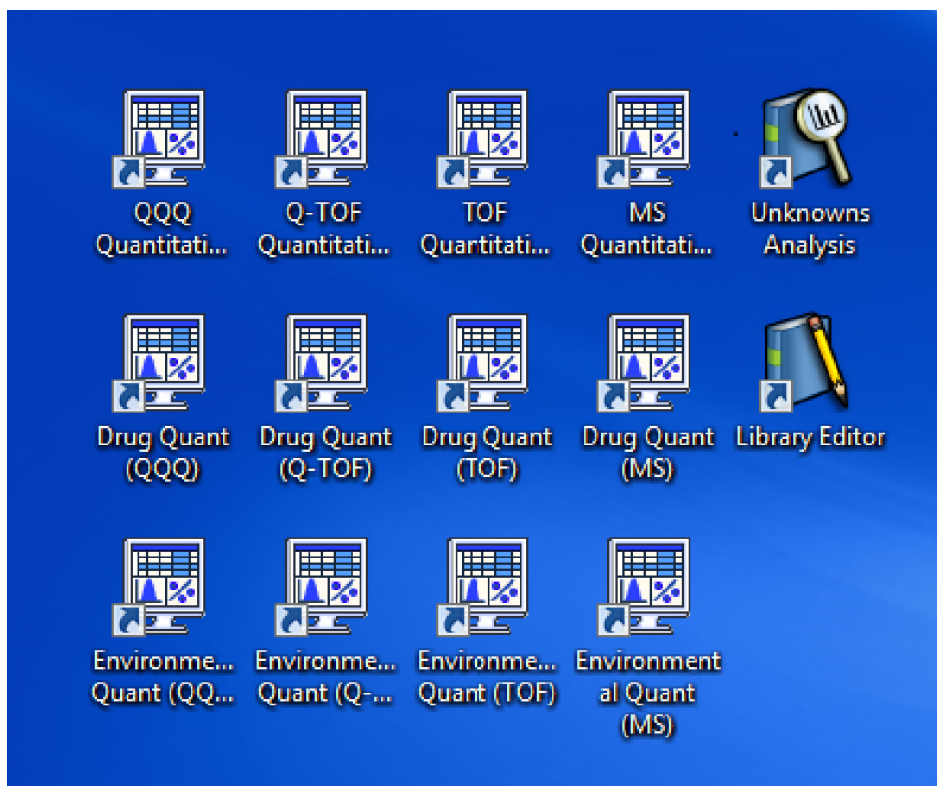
QQQ Quantitati...

Q-TOF Quantitati...

TOF Quartitati...

MS Quantitati...

Unknowns Analysis

Drug Quant (QQQ)

Drug Quant (Q-TOF)

Drug Quant (TOF)

Drug Quant (MS)

Library Editor

Environme... Quant (QQ...

Environme... Quant (Q-...

Environme... Quant (TOF)

Environment al Quant (MS)